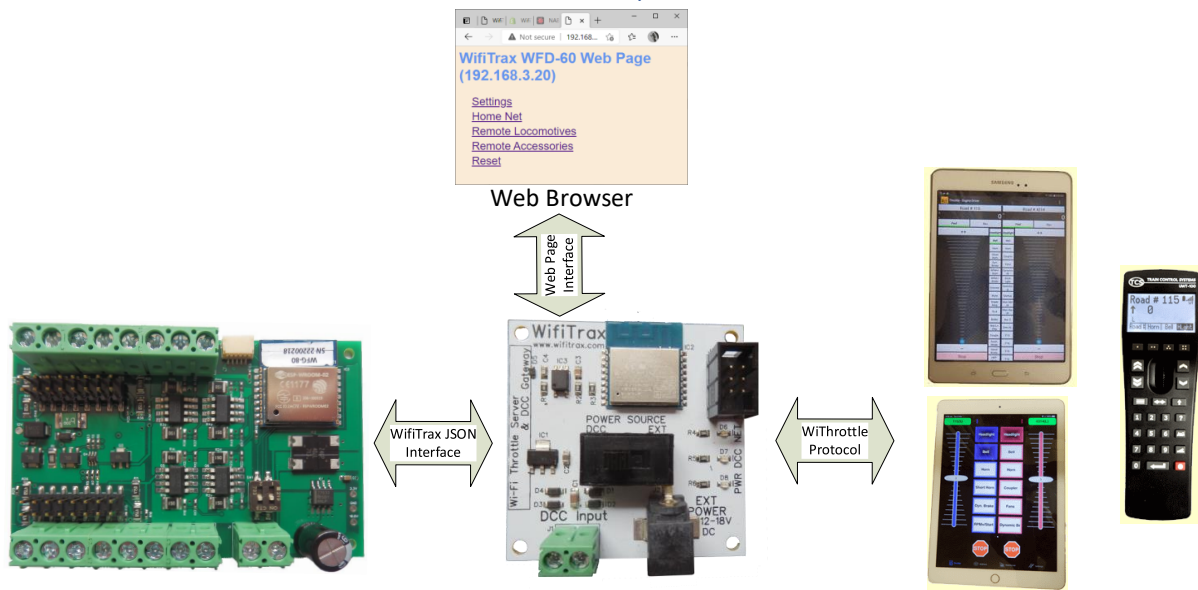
Not secure 192.168...

WifiTrax WFD-60 Web Page (192.168.3.20)

Settings
Home Net
Remote Locomotives
Remote Accessories
Reset

Web Browser

Web Page Interface

WifiTrax JSON Interface

WiThrottle Protocol

SN 22200218
WFD-60

WifiTrax
www.wifitrax.com
Wi-Fi Throttle Server & DCC Gateway
POWER SOURCE
DCC EXT
PWR DCC NET
EXT POWER 12-18V DC
DCC Input

TCS TRAIN CONTROL SYSTEMS
Road # 115
↑ 0

SAMSUNG

STOP
STOP